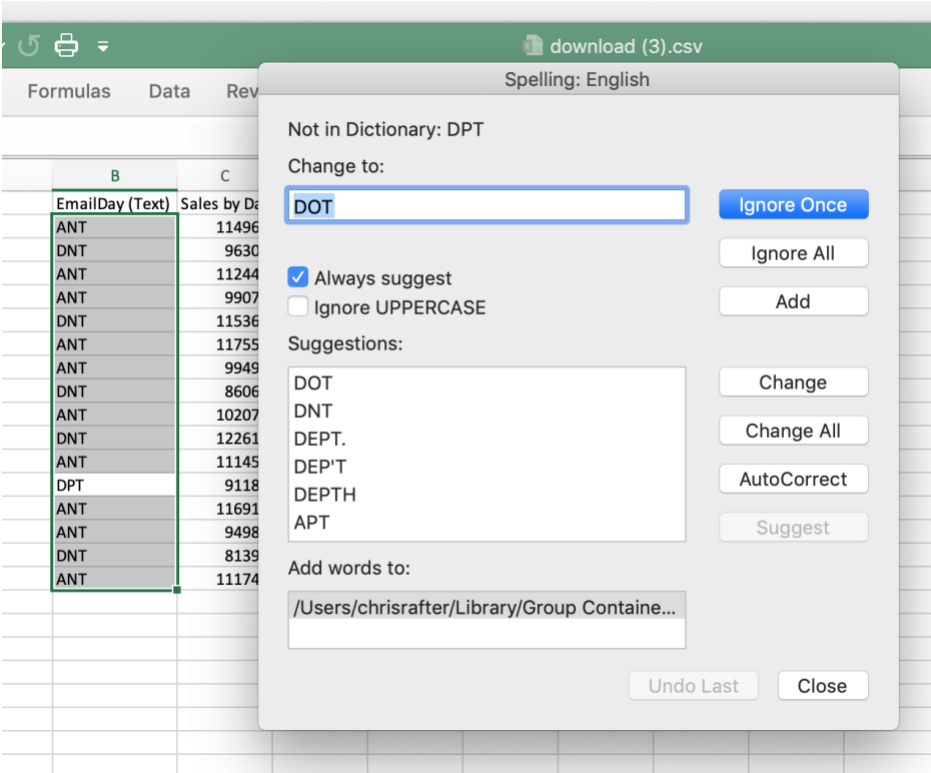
download (3).csv

Formulas Data Rev

| B | C |
|---|---|
| EmailDay (Text) | Sales by Da |
| ANT | 11496 |
| ANT | 9630 |
| ANT | 11244 |
| ANT | 9907 |
| DNT | 11536 |
| ANT | 11755 |
| ANT | 9949 |
| DNT | 8606 |
| ANT | 10207 |
| DNT | 12261 |
| ANT | 11145 |
| DPT | 9118 |
| ANT | 11691 |
| ANT | 9498 |
| DNT | 8139 |
| ANT | 11174 |

Spelling: English

Not in Dictionary: DPT

Change to:

DOT

Ignore Once

Ignore All

Always suggest

Ignore UPPERCASE

Add

Suggestions:

DOT
DNT
DEPT.
DEP'T
DEPTH
APT

Change

Change All

AutoCorrect

Suggest

Add words to:

/Users/chrisrafter/Library/Group Containe...

Undo Last

Close